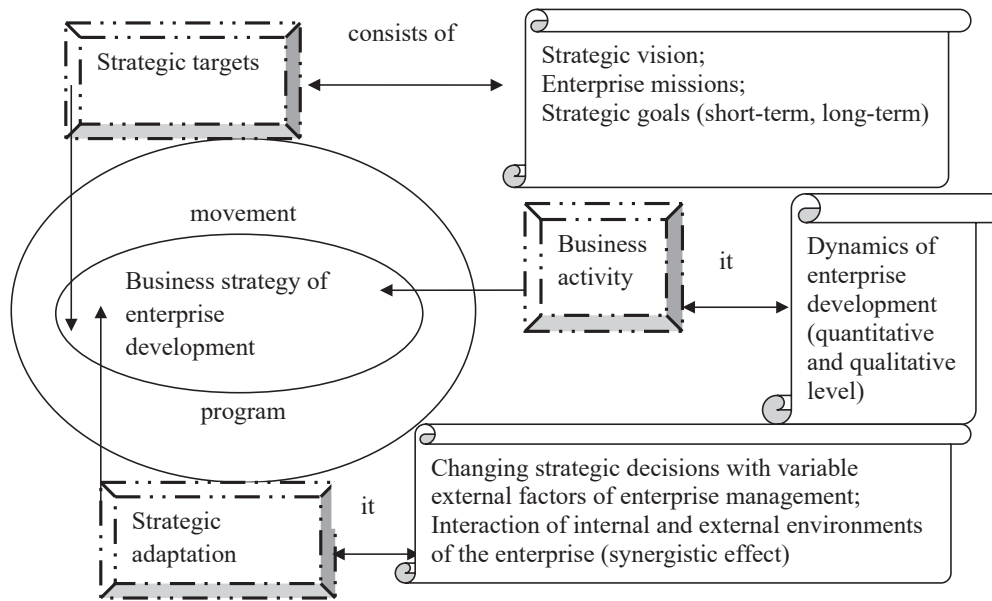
Strategic targets

consists of

Strategic vision;
Enterprise missions;
Strategic goals (short-term, long-term)

movement

Business strategy of enterprise development

program

Business activity

it

Dynamics of enterprise development (quantitative and qualitative level)

Strategic adaptation

it

Changing strategic decisions with variable external factors of enterprise management;
Interaction of internal and external environments of the enterprise (synergistic effect)